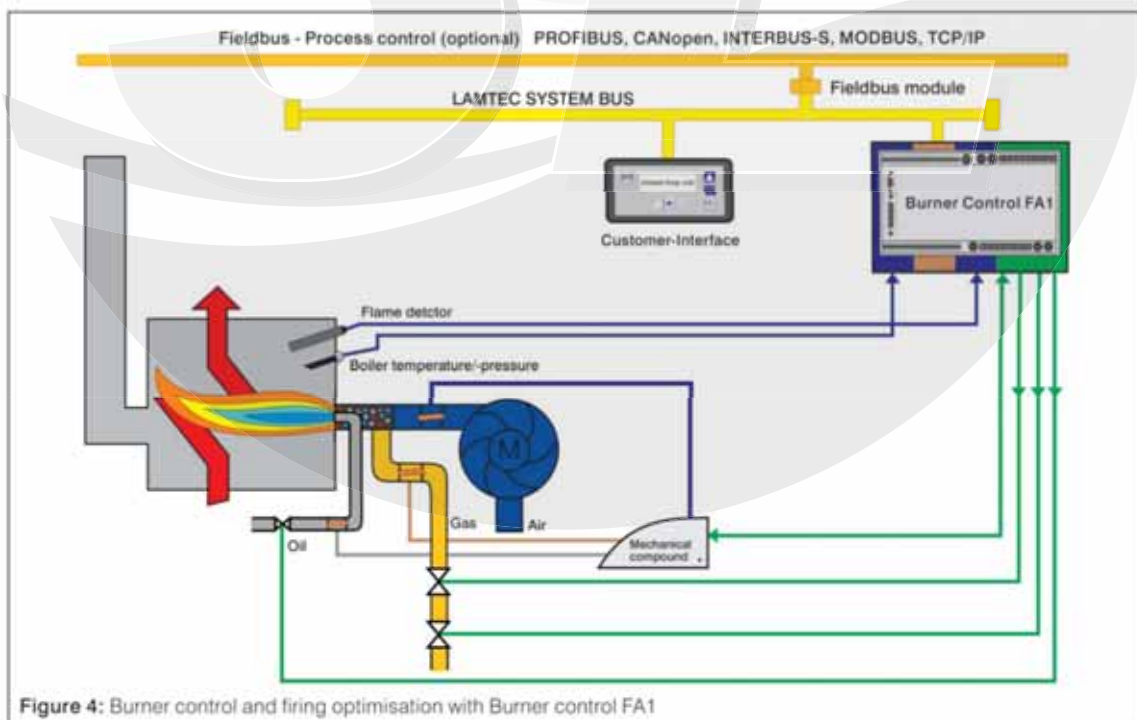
Fieldbus - Process control (optional) PROFIBUS, CANopen, INTERBUS-S, MODBUS, TCP/IP

Fieldbus module

LAMTEC SYSTEM BUS

Customer-Interface

Burner Control FA1

Flame detctor

Boiler temperature/-pressure

M

Gas

Air

Oil

Mechanical compound

Figure 4: Burner control and firing optimisation with Burner control FA1